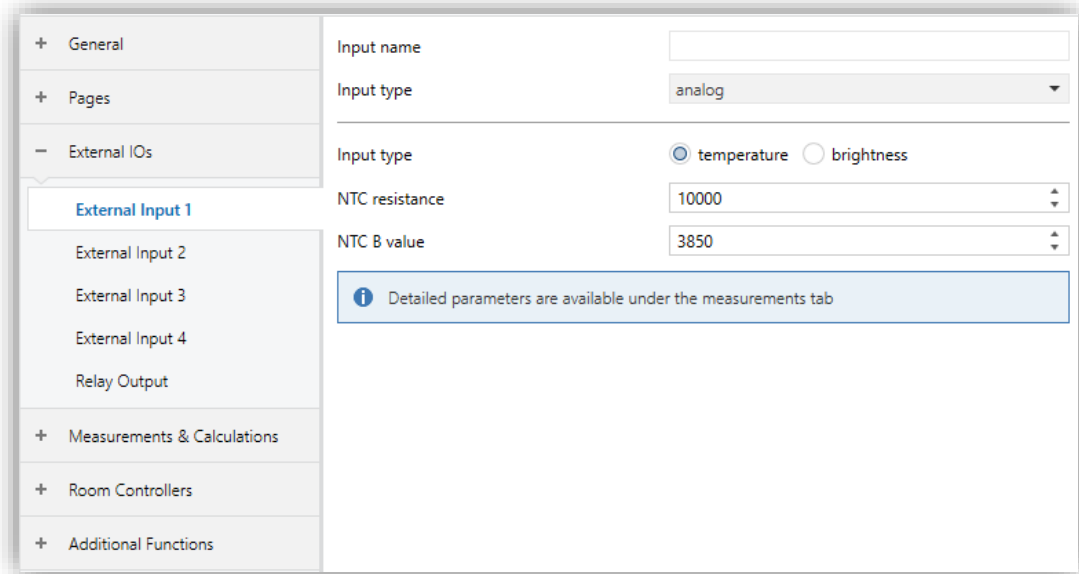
+ General

+ Pages

− External IOs

External Input 1

External Input 2

External Input 3

External Input 4

Relay Output

+ Measurements & Calculations

+ Room Controllers

+ Additional Functions

Input name

Input type analog

Input type temperature brightness

NTC resistance 10000

NTC B value 3850

Detailed parameters are available under the measurements tab